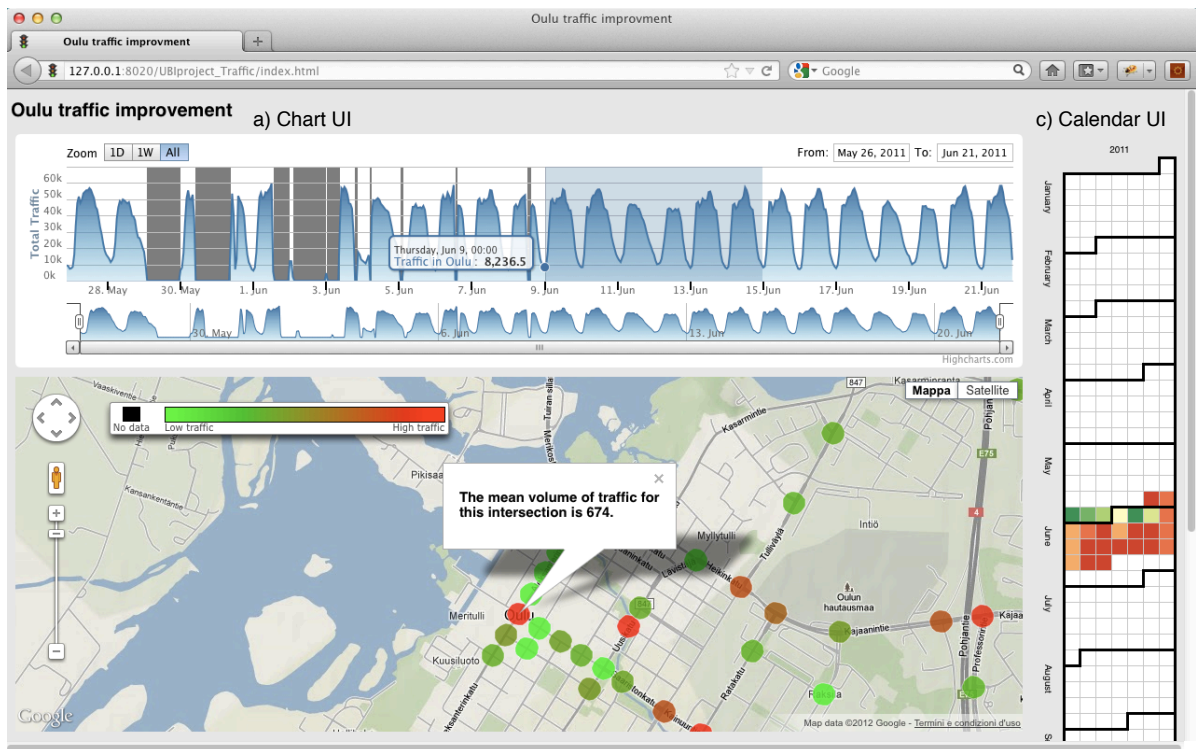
Oulu traffic improvment

Oulu traffic improvment

127.0.0.1:8020/UBIproject_Traffic/index.html

Google

Oulu traffic improvement

a) Chart UI

c) Calendar UI

Zoom 1D 1W All

From: May 26, 2011 To: Jun 21, 2011

Total Traffic

60k 50k 40k 30k 20k 10k 0k

Thursday, Jun 9, 00:00
Traffic in Oulu: 8,236.5

28. May 30. May 1. Jun 3. Jun 5. Jun 7. Jun 9. Jun 11. Jun 13. Jun 15. Jun 17. Jun 19. Jun 21. Jun

30. May 6. Jun 13. Jun 20. Jun

Highcharts.com

No data Low traffic High traffic

Mappa Satellite

The mean volume of traffic for this intersection is 674.

Vaaskiventie Kansankentäntie Pikisaari Meritulli Kuusiluoto Oulu Myllytulli Intiö Oulun hautausmaa Kasarmintie Kajaanintie Pohjantie Tullivaara Heikinkatu Rautatienkatu Kajaa E75 847 4

Google

Map data ©2012 Google - Termini e condizioni d'uso

2011

January February March April May June July August